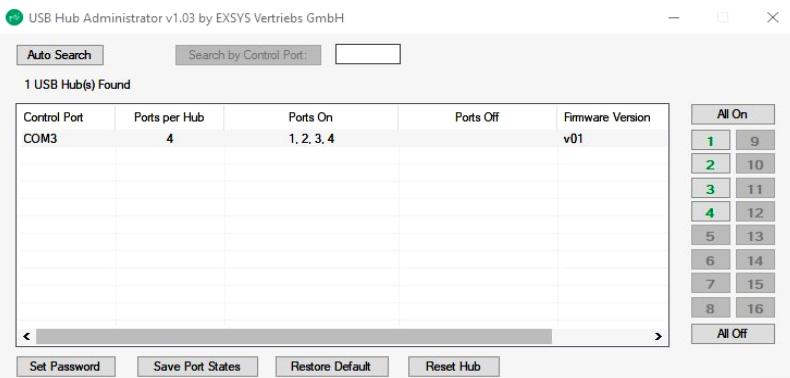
USB Hub Administrator v1.03 by EXSYS Vertriebs GmbH

Auto Search

Search by Control Port:

1 USB Hub(s) Found

| Control Port | Ports per Hub | Ports On | Ports Off | Firmware Version |
|---|---|---|---|---|
| COM3 | 4 | 1, 2, 3, 4 | | v01 |

All On

1 9
2 10
3 11
4 12
5 13
6 14
7 15
8 16

All Off

Set Password

Save Port States

Restore Default

Reset Hub